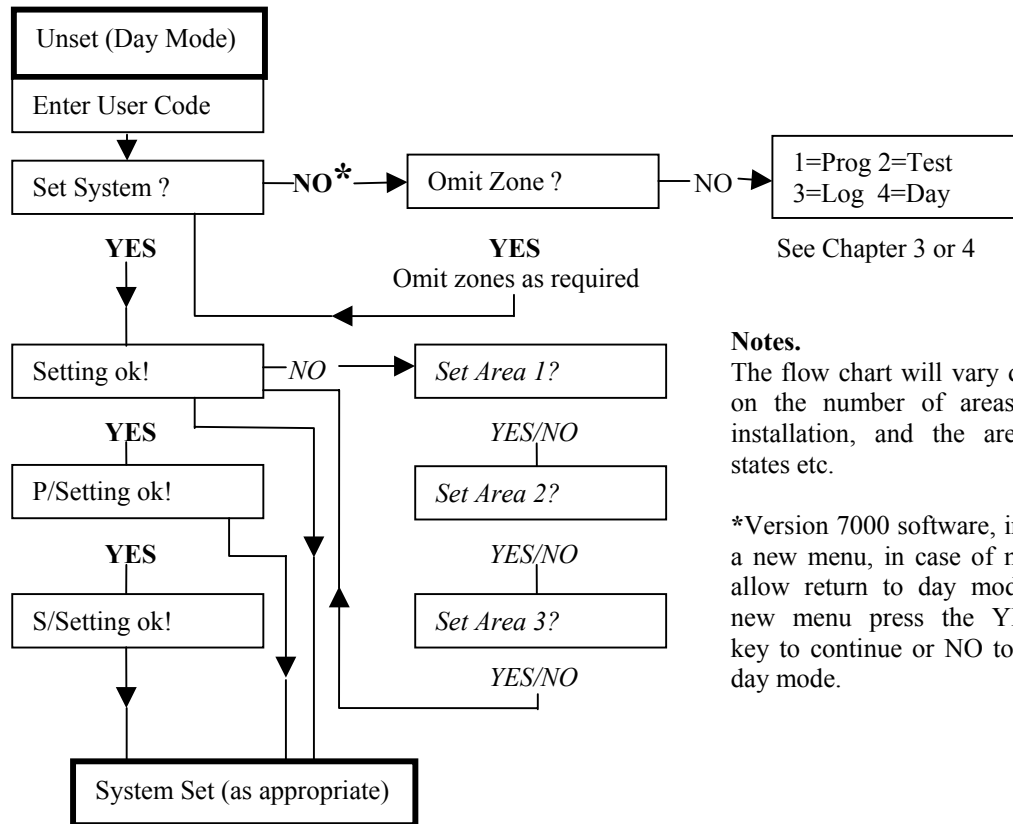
Unset (Day Mode)

Enter User Code

Set System ?

NO*

Omit Zone ?

NO

1=Prog 2=Test
3=Log 4=Day

See Chapter 3 or 4

YES

YES
Omit zones as required

Setting ok!

NO

Set Area 1?

YES

YES/NO

P/Setting ok!

Set Area 2?

YES

YES/NO

S/Setting ok!

Set Area 3?

YES/NO

System Set (as appropriate)

Notes.
The flow chart will vary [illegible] on the number of areas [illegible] installation, and the are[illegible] states etc.

*Version 7000 software, i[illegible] a new menu, in case of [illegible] allow return to day mod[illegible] new menu press the Y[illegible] key to continue or NO to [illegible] day mode.